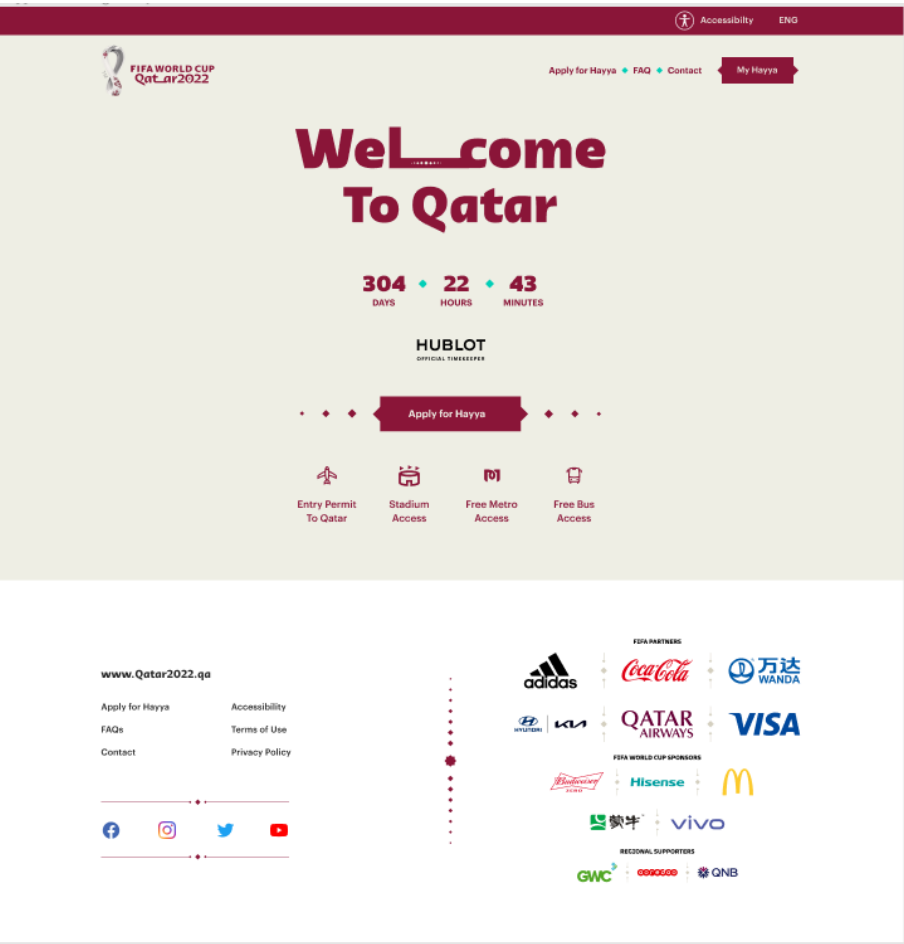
Accessibilty ENG

FIFA WORLD CUP Qatar2022

Apply for Hayya FAQ Contact My Hayya

Welcome To Qatar

304 DAYS 22 HOURS 43 MINUTES

HUBLOT OFFICIAL TIMEKEEPER

Apply for Hayya

Entry Permit To Qatar

Stadium Access

Free Metro Access

Free Bus Access

www.Qatar2022.qa

Apply for Hayya
FAQs
Contact

Accessibility
Terms of Use
Privacy Policy

FIFA PARTNERS

adidas Coca-Cola 万达 WANDA

HYUNDAI KIA QATAR AIRWAYS VISA

FIFA WORLD CUP SPONSORS

Budweiser Hisense M

蒙牛 vivo

REGIONAL SUPPORTERS

GWC ooredoo QNB